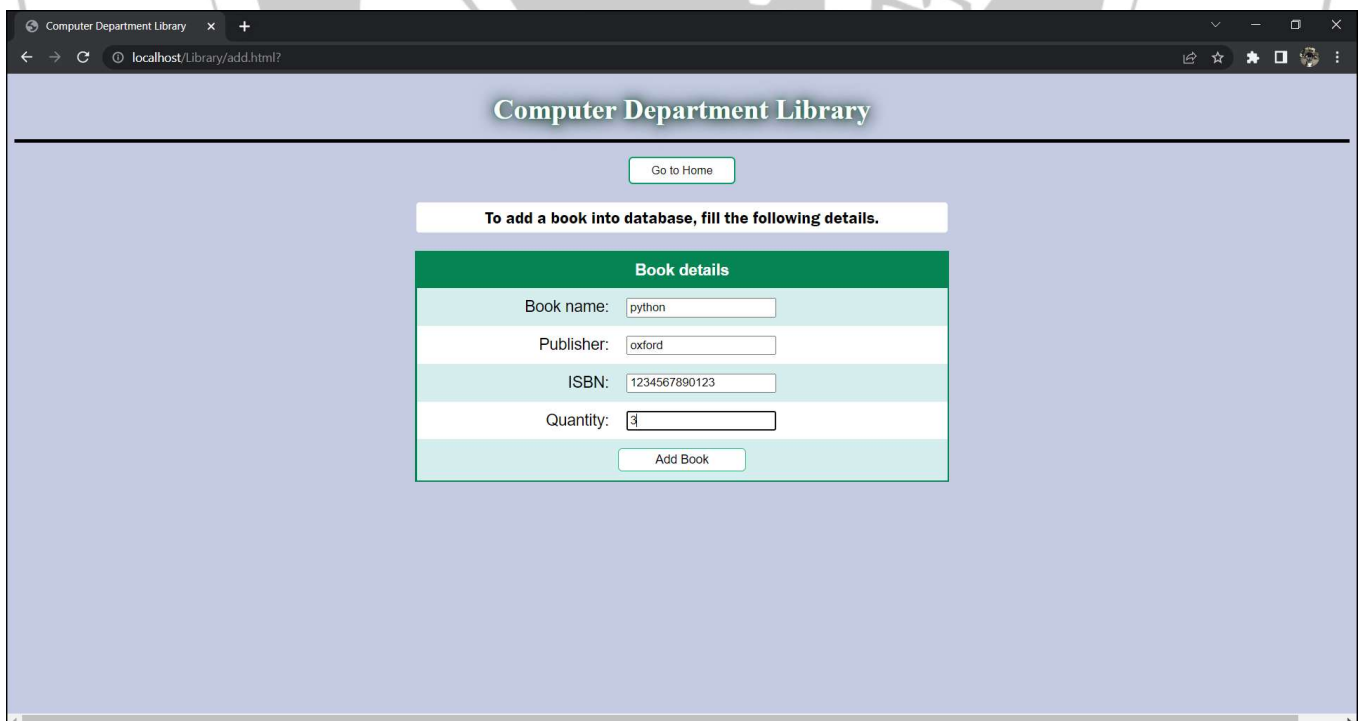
Computer Department Library
localhost/Library/add.html?

Computer Department Library

Go to Home

To add a book into database, fill the following details.

| Book details | |
|---|---|
| Book name: | python |
| Publisher: | oxford |
| ISBN: | 1234567890123 |
| Quantity: | 3 |

Add Book